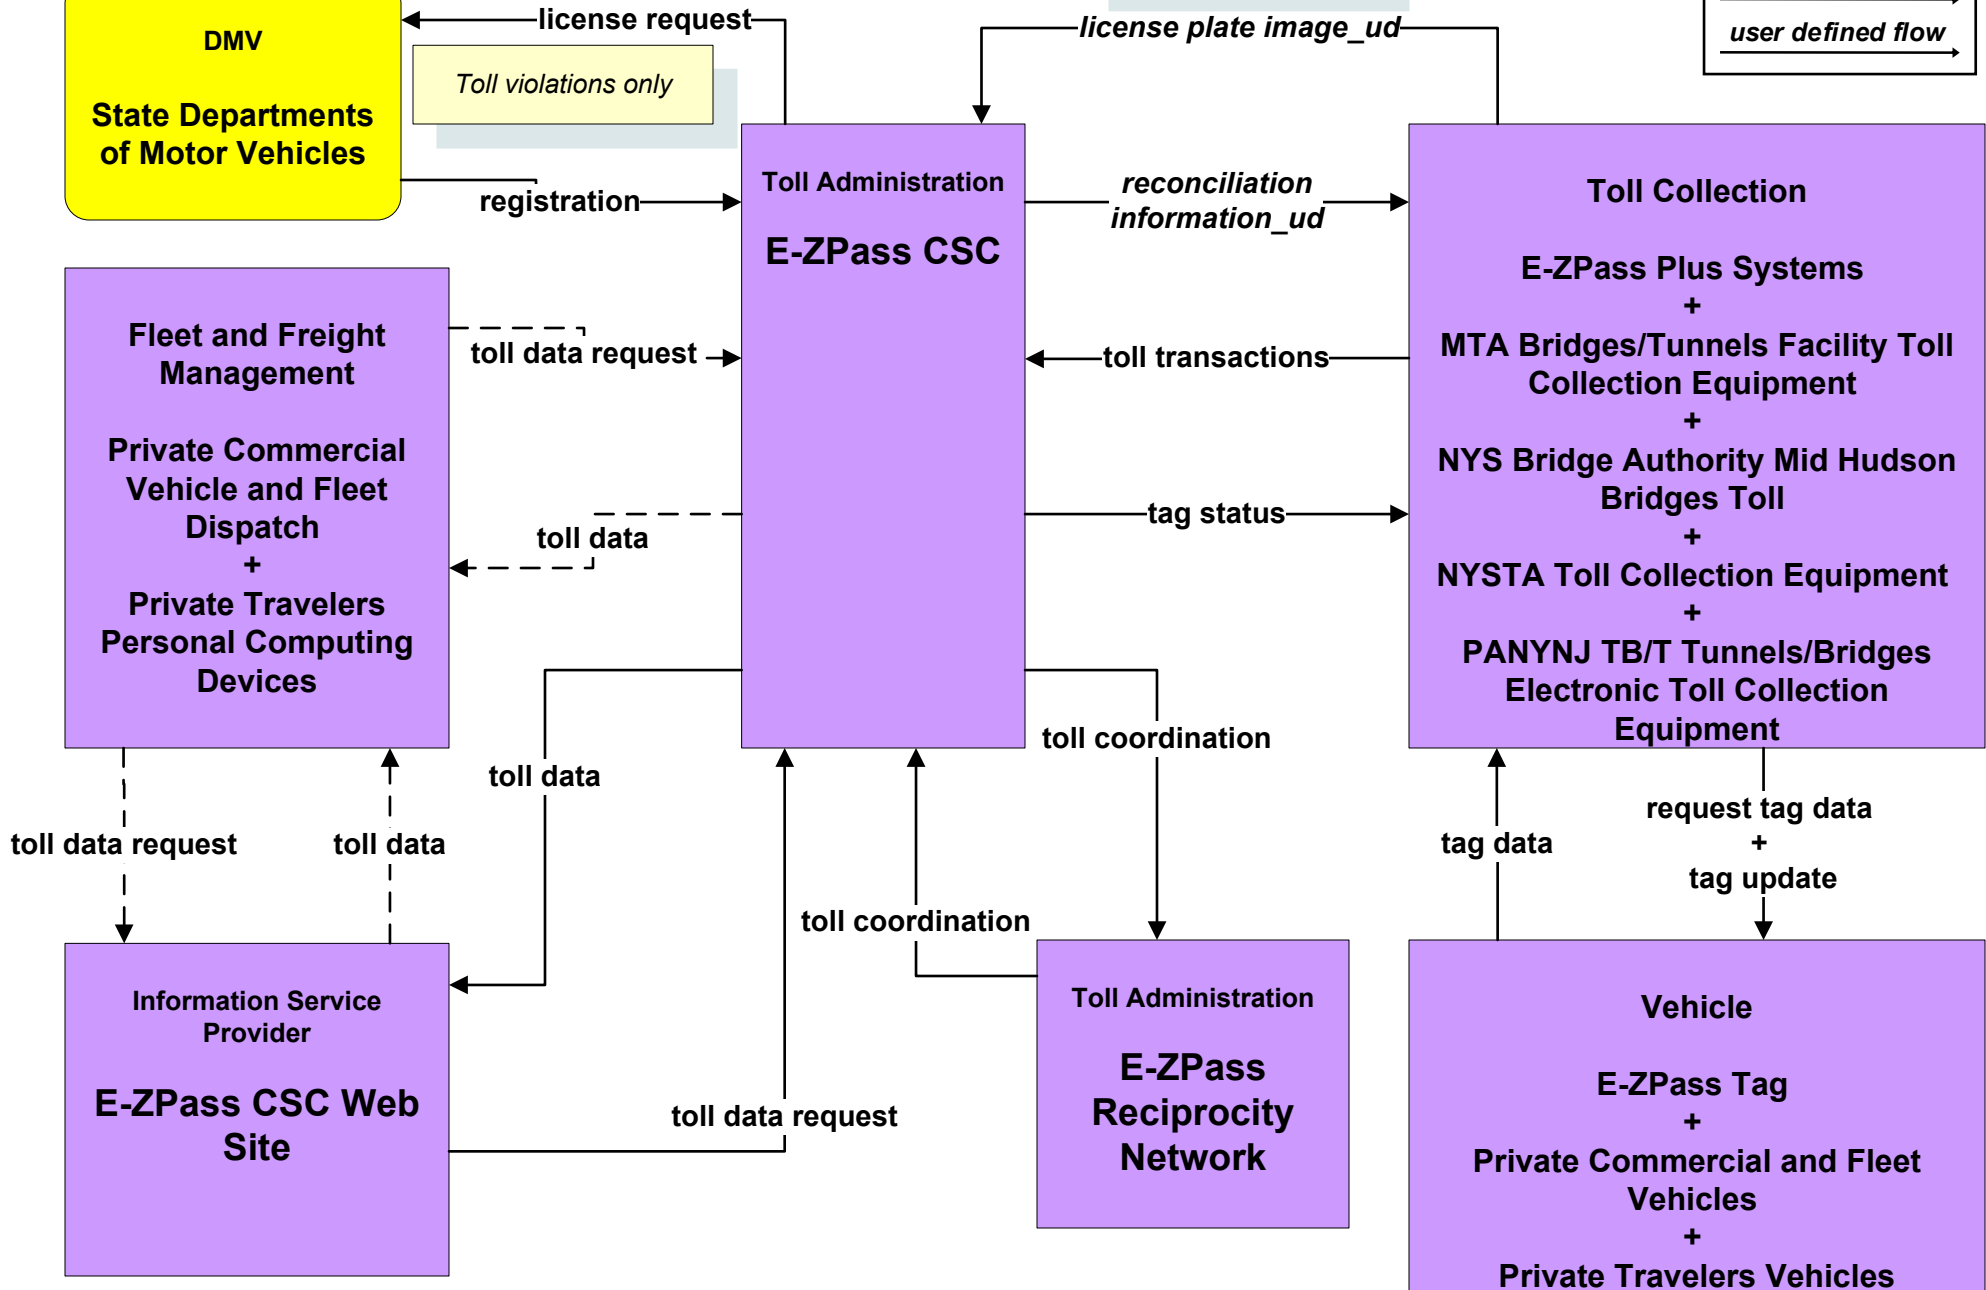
DMV

State Departments of Motor Vehicles

license request

Toll violations only

license plate image_ud

user defined flow

registration

Toll Administration

E-ZPass CSC

reconciliation information_ud

Toll Collection

E-ZPass Plus Systems
+
MTA Bridges/Tunnels Facility Toll Collection Equipment
+
NYS Bridge Authority Mid Hudson Bridges Toll
+
NYSTA Toll Collection Equipment
+
PANYNJ TB/T Tunnels/Bridges Electronic Toll Collection Equipment

Fleet and Freight Management

Private Commercial Vehicle and Fleet Dispatch
+
Private Travelers Personal Computing Devices

toll data request

toll transactions

toll data

tag status

toll data

toll coordination

toll data request

toll data

request tag data
+
tag update

tag data

toll coordination

Information Service Provider

E-ZPass CSC Web Site

toll data request

Toll Administration

E-ZPass Reciprocity Network

Vehicle

E-ZPass Tag
+
Private Commercial and Fleet Vehicles
+
Private Travelers Vehicles